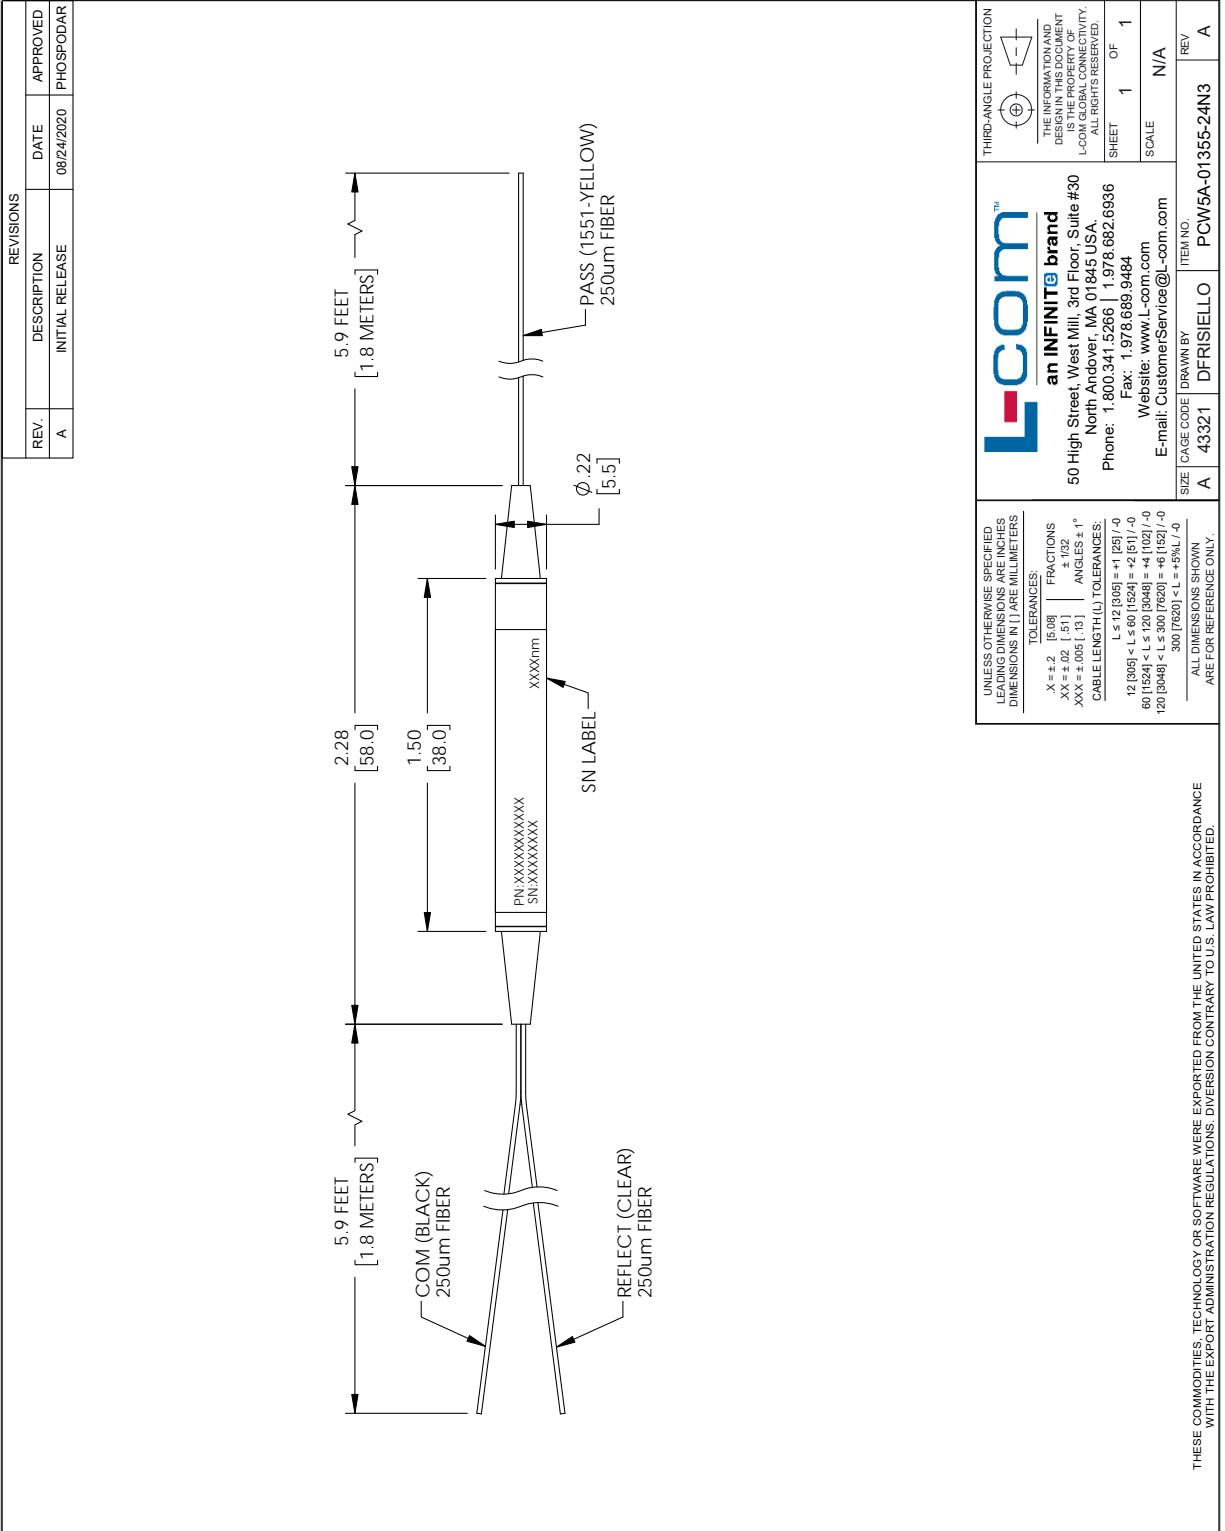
REVISIONS

| REV. | DESCRIPTION | DATE | APPROVED |
|---|---|---|---|
| A | INITIAL RELEASE | 08/24/2020 | PHOSPODAR |

5.9 FEET
[1.8 METERS]

PASS (1551-YELLOW)
250um FIBER

$\emptyset$.22
[5.5]

2.28
[58.0]

1.50
[38.0]

XXXXnm

PN:XXXXXXXXXXX
SN:XXXXXXXX

SN LABEL

5.9 FEET
[1.8 METERS]

COM (BLACK)
250um FIBER

REFLECT (CLEAR)
250um FIBER

UNLESS OTHERWISE SPECIFIED
LEADING DIMENSIONS ARE INCHES
DIMENSIONS IN [ ] ARE MILLIMETERS
TOLERANCES:
.X = ± .2 [5.08]
.XX = ± .02 [.51]
.XXX = ± .005 [.13]
FRACTIONS ± 1/32
ANGLES ± 1°
CABLE LENGTH (L) TOLERANCES:
L ≤ 12 [305] = +1 [25] / -0
12 [305] < L ≤ 60 [1524] = +2 [51] / -0
60 [1524] < L ≤ 120 [3048] = +4 [102] / -0
120 [3048] < L ≤ 300 [7620] = +6 [152] / -0
300 [7620] < L = +5%L / -0
ALL DIMENSIONS SHOWN
ARE FOR REFERENCE ONLY.

L-com™
an INFINITe brand
50 High Street, West Mill, 3rd Floor, Suite #30
North Andover, MA 01845 USA.
Phone: 1.800.341.5266 | 1.978.682.6936
Fax: 1.978.689.9484
Website: www.L-com.com
E-mail: CustomerService@L-com.com

THIRD-ANGLE PROJECTION

THE INFORMATION AND DESIGN IN THIS DOCUMENT IS THE PROPERTY OF L-COM GLOBAL CONNECTIVITY. ALL RIGHTS RESERVED.

SHEET 1 OF 1
SCALE N/A

SIZE A
CAGE CODE 43321
DRAWN BY DFRISIELLO
ITEM NO. PCW5A-01355-24N3
REV A

THESE COMMODITIES, TECHNOLOGY OR SOFTWARE WERE EXPORTED FROM THE UNITED STATES IN ACCORDANCE WITH THE EXPORT ADMINISTRATION REGULATIONS. DIVERSION CONTRARY TO U.S. LAW PROHIBITED.